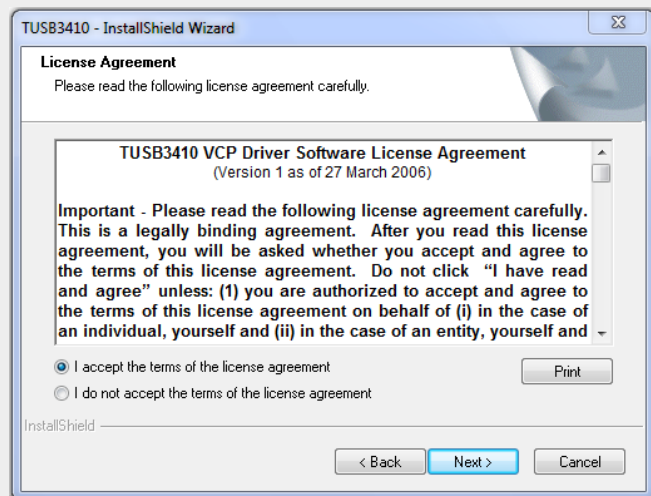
TUSB3410 - InstallShield Wizard

License Agreement

Please read the following license agreement carefully.

TUSB3410 VCP Driver Software License Agreement
(Version 1 as of 27 March 2006)

Important - Please read the following license agreement carefully. This is a legally binding agreement. After you read this license agreement, you will be asked whether you accept and agree to the terms of this license agreement. Do not click "I have read and agree" unless: (1) you are authorized to accept and agree to the terms of this license agreement on behalf of (i) in the case of an individual, yourself and (ii) in the case of an entity, yourself and

I accept the terms of the license agreement

I do not accept the terms of the license agreement

Print

InstallShield

< Back

Next >

Cancel